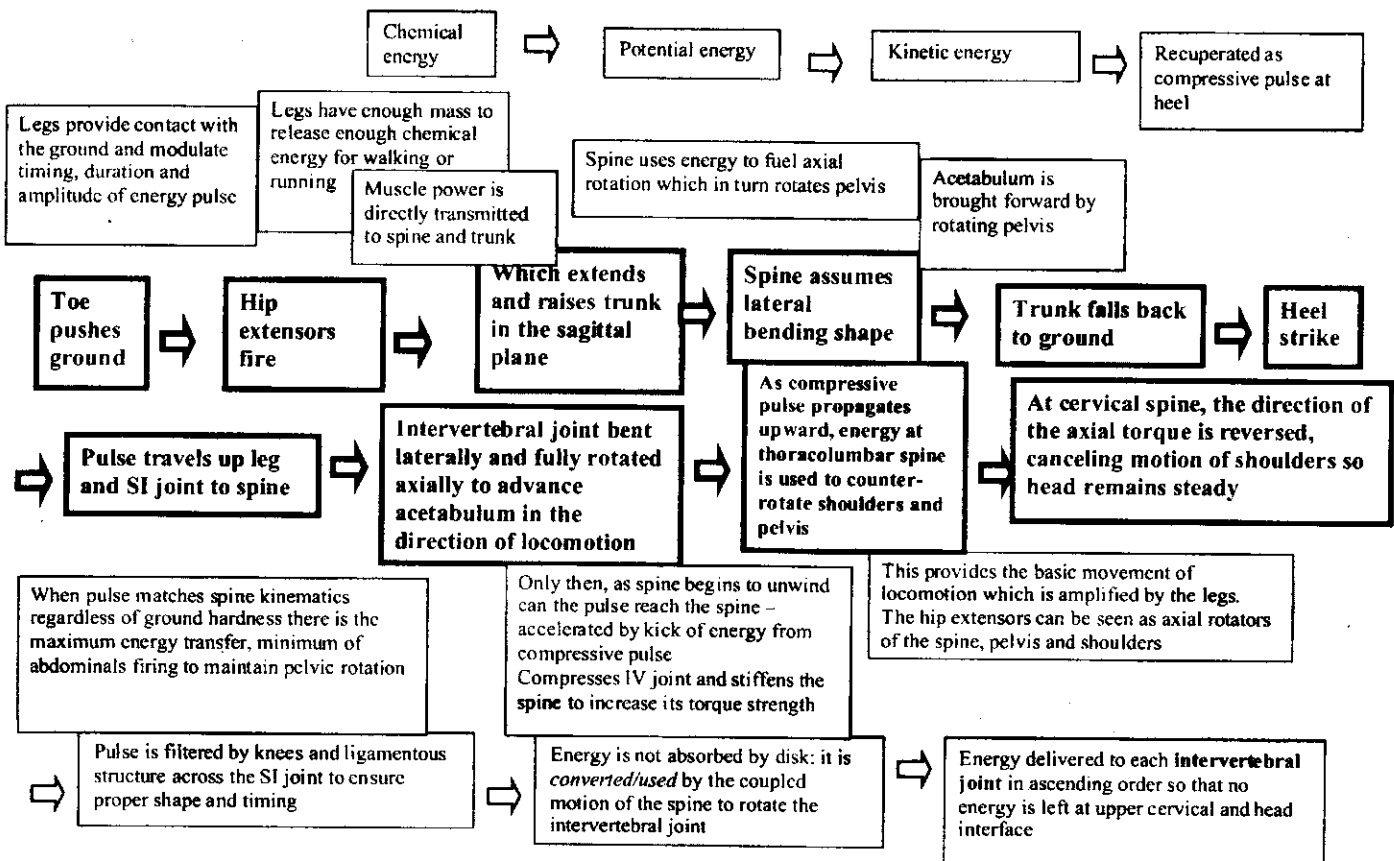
Chemical energy

Potential energy

Kinetic energy

Recuperated as compressive pulse at heel

Legs provide contact with the ground and modulate timing, duration and amplitude of energy pulse

Legs have enough mass to release enough chemical energy for walking or running

Muscle power is directly transmitted to spine and trunk

Spine uses energy to fuel axial rotation which in turn rotates pelvis

Acetabulum is brought forward by rotating pelvis

Toe pushes ground

Hip extensors fire

Which extends and raises trunk in the sagittal plane

Spine assumes lateral bending shape

Trunk falls back to ground

Heel strike

Pulse travels up leg and SI joint to spine

Intervertebral joint bent laterally and fully rotated axially to advance acetabulum in the direction of locomotion

As compressive pulse propagates upward, energy at thoracolumbar spine is used to counter-rotate shoulders and pelvis

At cervical spine, the direction of the axial torque is reversed, canceling motion of shoulders so head remains steady

When pulse matches spine kinematics regardless of ground hardness there is the maximum energy transfer, minimum of abdominals firing to maintain pelvic rotation

Only then, as spine begins to unwind can the pulse reach the spine – accelerated by kick of energy from compressive pulse
Compresses IV joint and stiffens the spine to increase its torque strength

This provides the basic movement of locomotion which is amplified by the legs.
The hip extensors can be seen as axial rotators of the spine, pelvis and shoulders

Pulse is filtered by knees and ligamentous structure across the SI joint to ensure proper shape and timing

Energy is not absorbed by disk: it is *converted/used* by the coupled motion of the spine to rotate the intervertebral joint

Energy delivered to each intervertebral joint in ascending order so that no energy is left at upper cervical and head interface